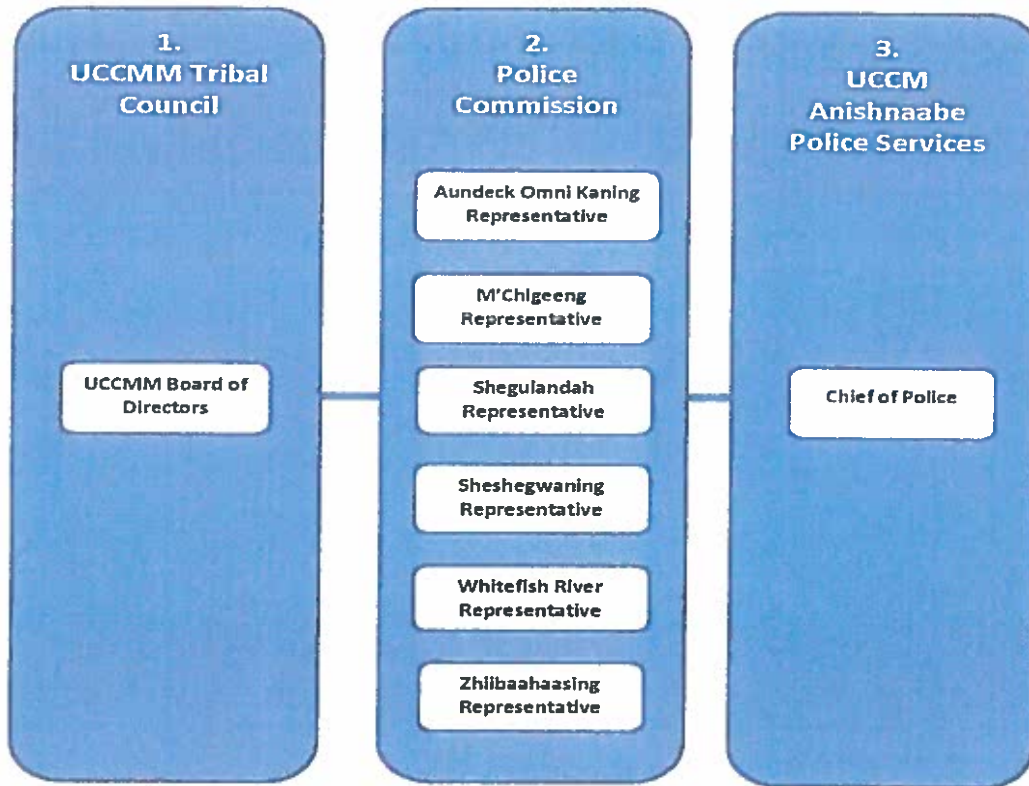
1.
UCCMM Tribal Council

UCCMM Board of Directors

2.
Police Commission

Aundeck Omni Kaning Representative

M'Chigeeng Representative

Sheguiandah Representative

Sheshegwaning Representative

Whitefish River Representative

Zhiibaahaasing Representative

3.
UCCM Anishnaabe Police Services

Chief of Police